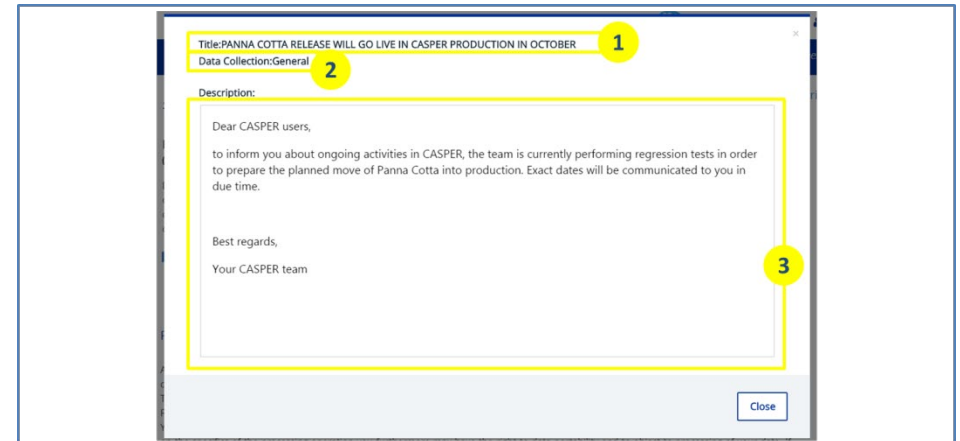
Title:PANNA COTTA RELEASE WILL GO LIVE IN CASPER PRODUCTION IN OCTOBER 1

Data Collection:General 2

×

Description:

Dear CASPER users,

to inform you about ongoing activities in CASPER, the team is currently performing regression tests in order to prepare the planned move of Panna Cotta into production. Exact dates will be communicated to you in due time.

Best regards,

Your CASPER team

3

Close